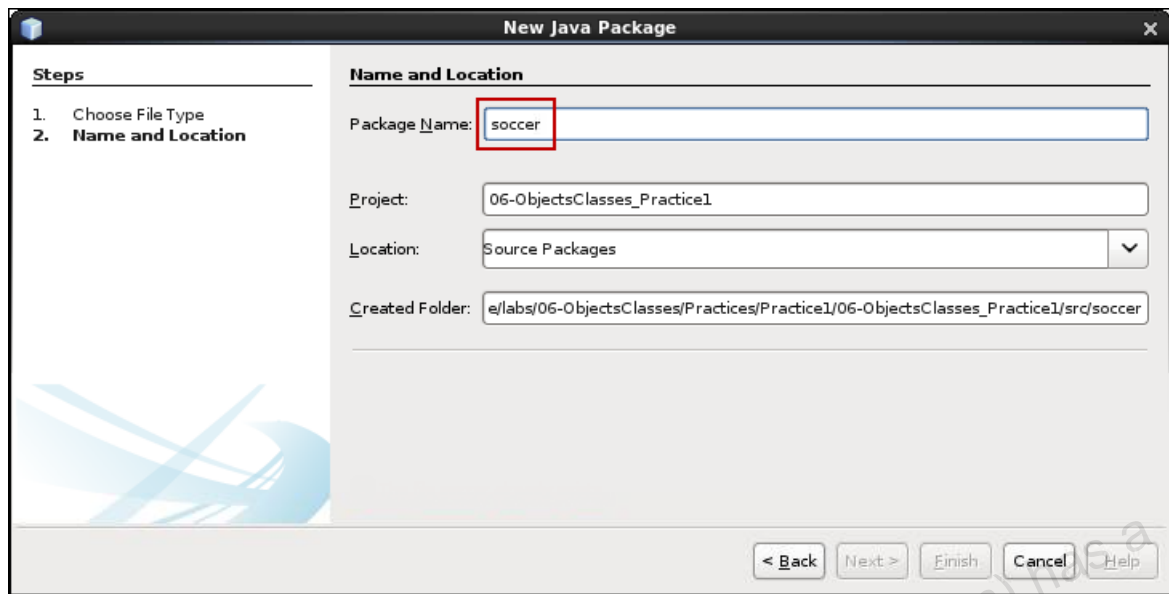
New Java Package

Steps

1. Choose File Type
2. Name and Location

Name and Location

Package Name: soccer

Project: 06-ObjectsClasses_Practice1

Location: Source Packages

Created Folder: e/labs/06-ObjectsClasses/Practices/Practice1/06-ObjectsClasses_Practice1/src/soccer

< Back Next > Finish Cancel Help